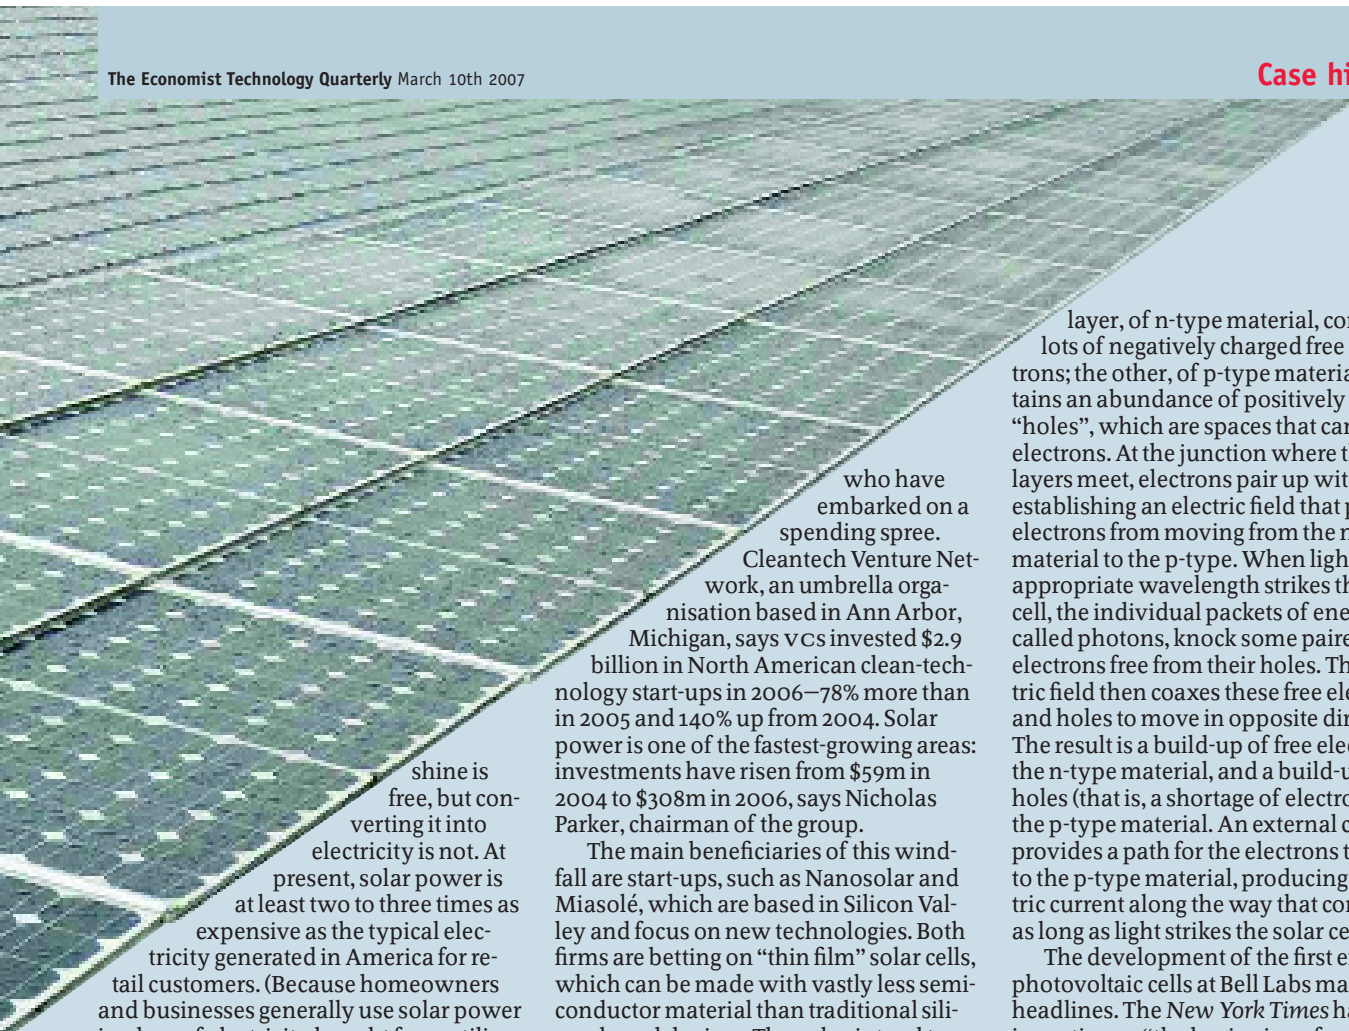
The Economist Technology Quarterly March 10th 2007

Case hi

shine is free, but converting it into electricity is not. At present, solar power is at least two to three times as expensive as the typical electricity generated in America for retail customers. (Because homeowners and businesses generally use solar power

who have embarked on a spending spree. Cleantech Venture Network, an umbrella organisation based in Ann Arbor, Michigan, says VCs invested $2.9 billion in North American clean-technology start-ups in 2006—78% more than in 2005 and 140% up from 2004. Solar power is one of the fastest-growing areas: investments have risen from $59m in 2004 to $308m in 2006, says Nicholas Parker, chairman of the group.

The main beneficiaries of this windfall are start-ups, such as Nanosolar and Miasolé, which are based in Silicon Valley and focus on new technologies. Both firms are betting on "thin film" solar cells, which can be made with vastly less semiconductor material than traditional sili-

layer, of n-type material, co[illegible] lots of negatively charged free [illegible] trons; the other, of p-type materia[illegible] tains an abundance of positively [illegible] "holes", which are spaces that ca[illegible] electrons. At the junction where t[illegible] layers meet, electrons pair up wit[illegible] establishing an electric field that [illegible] electrons from moving from the n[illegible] material to the p-type. When ligh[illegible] appropriate wavelength strikes t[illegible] cell, the individual packets of ene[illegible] called photons, knock some paire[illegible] electrons free from their holes. Th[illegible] tric field then coaxes these free ele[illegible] and holes to move in opposite di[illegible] The result is a build-up of free ele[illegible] the n-type material, and a build-u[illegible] holes (that is, a shortage of electro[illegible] the p-type material. An external c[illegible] provides a path for the electrons t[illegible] to the p-type material, producing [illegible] tric current along the way that co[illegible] as long as light strikes the solar ce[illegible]

The development of the first e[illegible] photovoltaic cells at Bell Labs ma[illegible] headlines. The New York Times h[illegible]